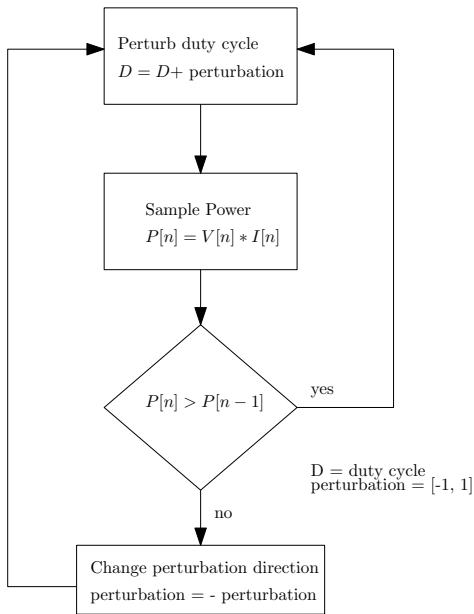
Perturb duty cycle
$D = D+$ perturbation

Sample Power
$P[n] = V[n] * I[n]$

$P[n] > P[n-1]$

yes

D = duty cycle
perturbation = [-1, 1]

no

Change perturbation direction
perturbation = - perturbation